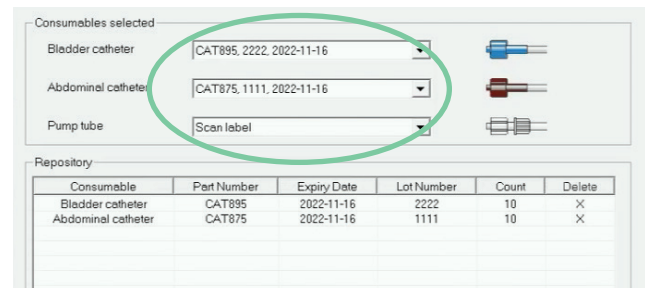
Consumables selected

Bladder catheter CAT895, 2222, 2022-11-16

Abdominal catheter CAT875, 1111, 2022-11-16

Pump tube Scan label

Repository

| Consumable | Part Number | Expiry Date | Lot Number | Count | Delete |
|---|---|---|---|---|---|
| Bladder catheter | CAT895 | 2022-11-16 | 2222 | 10 | X |
| Abdominal catheter | CAT875 | 2022-11-16 | 1111 | 10 | X |